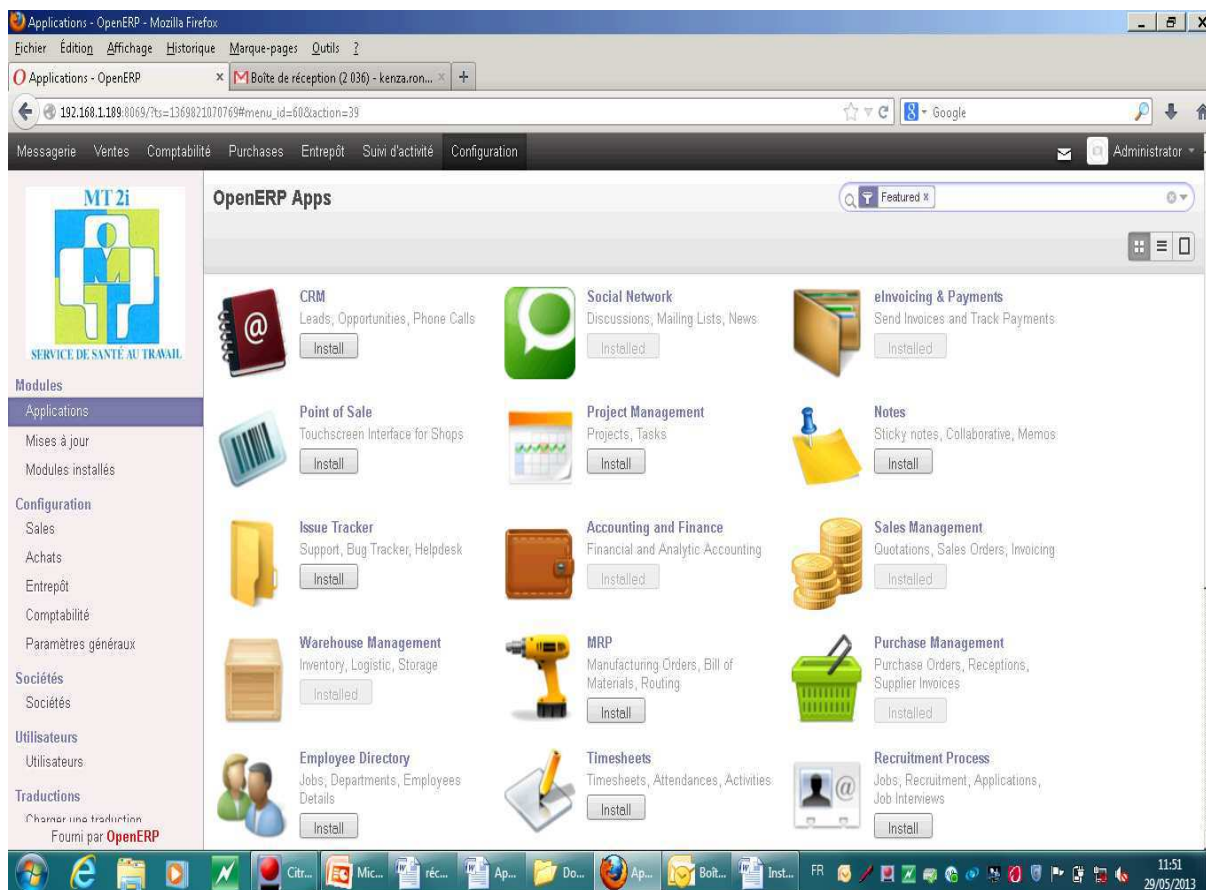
Applications - OpenERP - Mozilla Firefox

Fichier Édition Affichage Historique Marque-pages Outils ?

Applications - OpenERP
Boîte de réception (2 036) - kenza.ron...

192.168.1.189:8069/?ts=1369821070769#menu_id=60&action=39

Google

Messagerie Ventes Comptabilité Purchases Entrepôt Suivi d'activité Configuration

Administrator

MT 2i

SERVICE DE SANTÉ AU TRAVAIL

Modules
Applications
Mises à jour
Modules installés
Configuration
Sales
Achats
Entrepôt
Comptabilité
Paramètres généraux
Sociétés
Sociétés
Utilisateurs
Utilisateurs
Traductions
Charger une traduction
Fourni par OpenERP

OpenERP Apps

Featured x

CRM
Leads, Opportunities, Phone Calls
Install

Social Network
Discussions, Mailing Lists, News
Installed

eInvoicing & Payments
Send Invoices and Track Payments
Installed

Point of Sale
Touchscreen Interface for Shops
Install

Project Management
Projects, Tasks
Install

Notes
Sticky notes, Collaborative, Memos
Install

Issue Tracker
Support, Bug Tracker, Helpdesk
Install

Accounting and Finance
Financial and Analytic Accounting
Installed

Sales Management
Quotations, Sales Orders, Invoicing
Installed

Warehouse Management
Inventory, Logistic, Storage
Installed

MRP
Manufacturing Orders, Bill of Materials, Routing
Install

Purchase Management
Purchase Orders, Receptions, Supplier Invoices
Installed

Employee Directory
Jobs, Departments, Employees Details
Install

Timesheets
Timesheets, Attendances, Activities
Install

Recruitment Process
Jobs, Recruitment, Applications, Job Interviews
Install

Citr... Mic... réc... Ap... Do... Ap... Boît... Inst... FR 11:51 29/05/2013